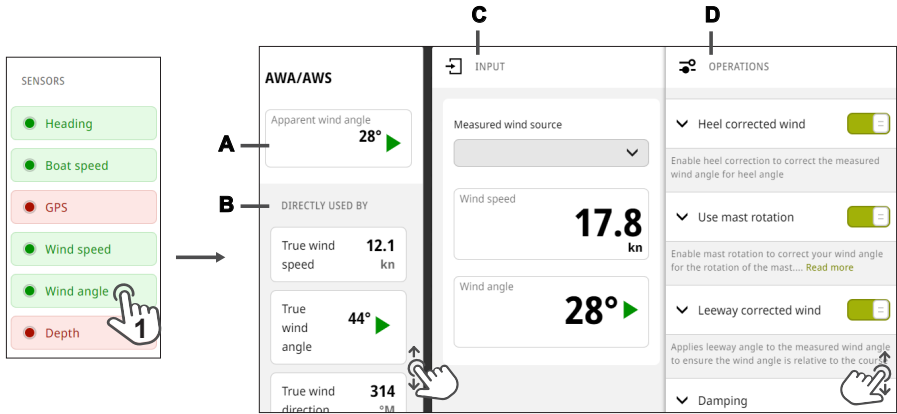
SENSORS

Heading

Boat speed

GPS

Wind speed

Wind angle

Depth

1

A

B

C

D

AWA/AWS

Apparent wind angle
28°

DIRECTLY USED BY

True wind speed 12.1 kn

True wind angle 44°

True wind direction 314 °M

INPUT

Measured wind source

Wind speed
17.8
kn

Wind angle
28°

OPERATIONS

Heel corrected wind

Enable heel correction to correct the measured wind angle for heel angle

Use mast rotation

Enable mast rotation to correct your wind angle for the rotation of the mast.... Read more

Leeway corrected wind

Applies leeway angle to the measured wind angle to ensure the wind angle is relative to the course

Damping